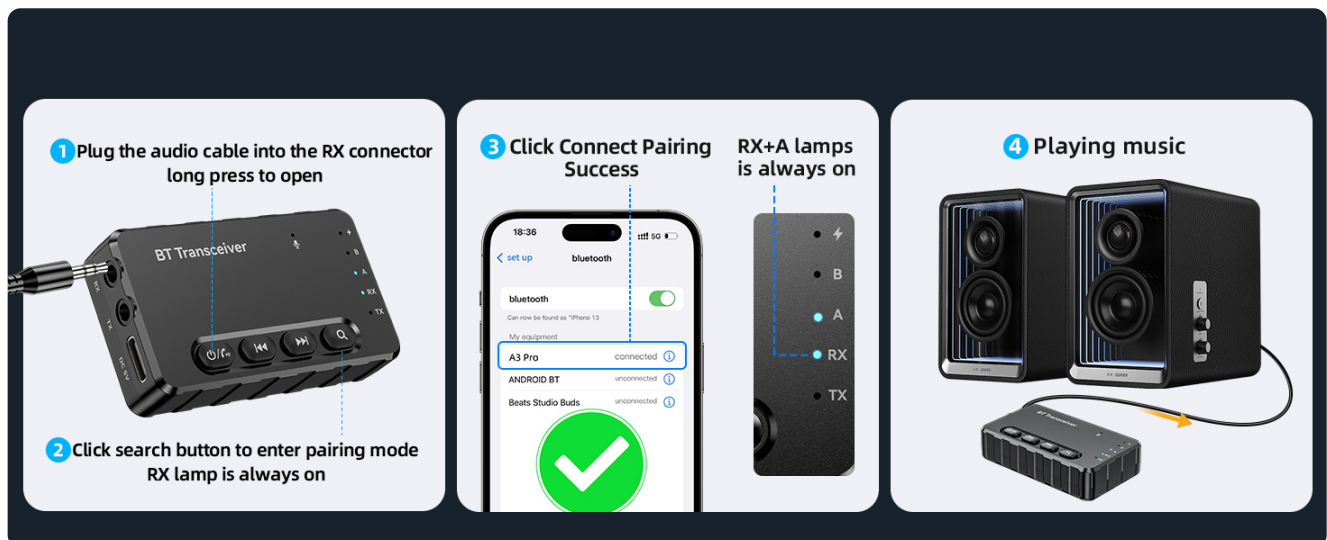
1 Plug the audio cable into the RX connector long press to open

BT Transceiver

B

A

RX

TX

RX

TX

DC 5V

2 Click search button to enter pairing mode RX lamp is always on

3 Click Connect Pairing Success

18:36

5G

< set up

bluetooth

bluetooth

Can now be found as "iPhone 13

My equipment

A3 Pro

connected

ANDROID BT

unconnected

Beats Studio Buds

unconnected

RX+A lamps is always on

B

A

RX

TX

4 Playing music

BT Transceiver